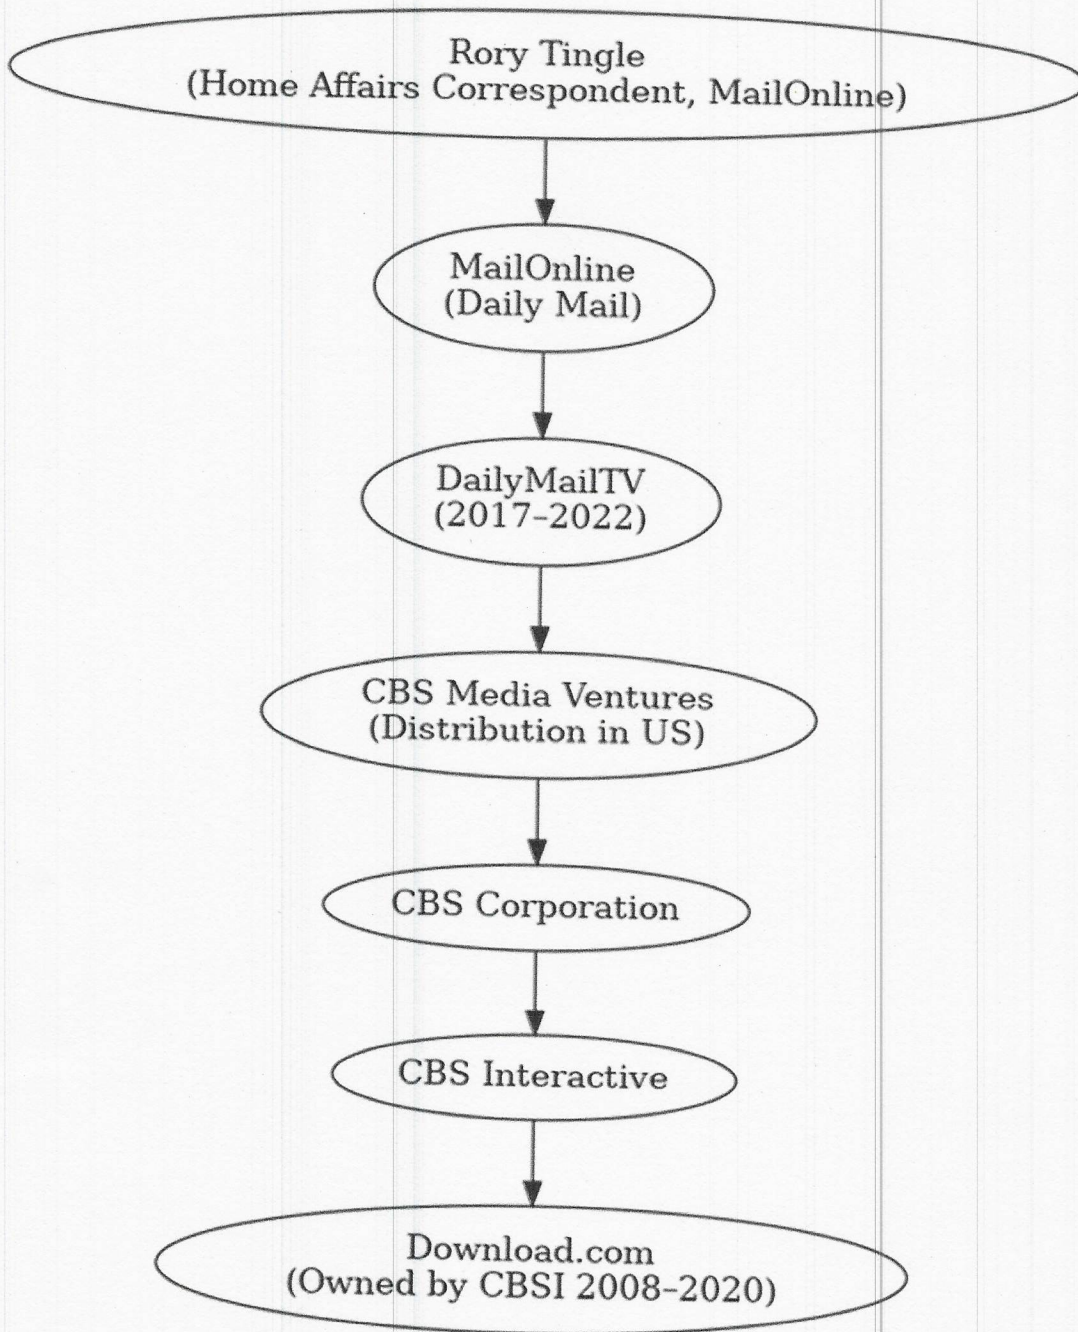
Rory Tingle
(Home Affairs Correspondent, MailOnline)

MailOnline
(Daily Mail)

DailyMailTV
(2017-2022)

CBS Media Ventures
(Distribution in US)

CBS Corporation

CBS Interactive

Download.com
(Owned by CBSI 2008-2020)